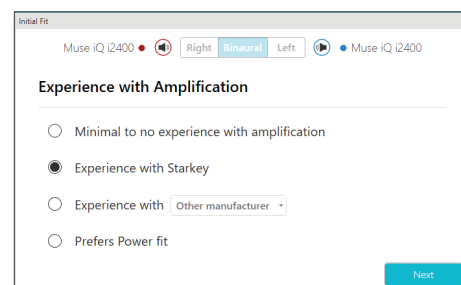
Initial Fit

Muse iQ i2400 Right Binaural Left Muse iQ i2400

Experience with Amplification

Minimal to no experience with amplification

Experience with Starkey

Experience with Other manufacturer

Prefers Power fit

Next